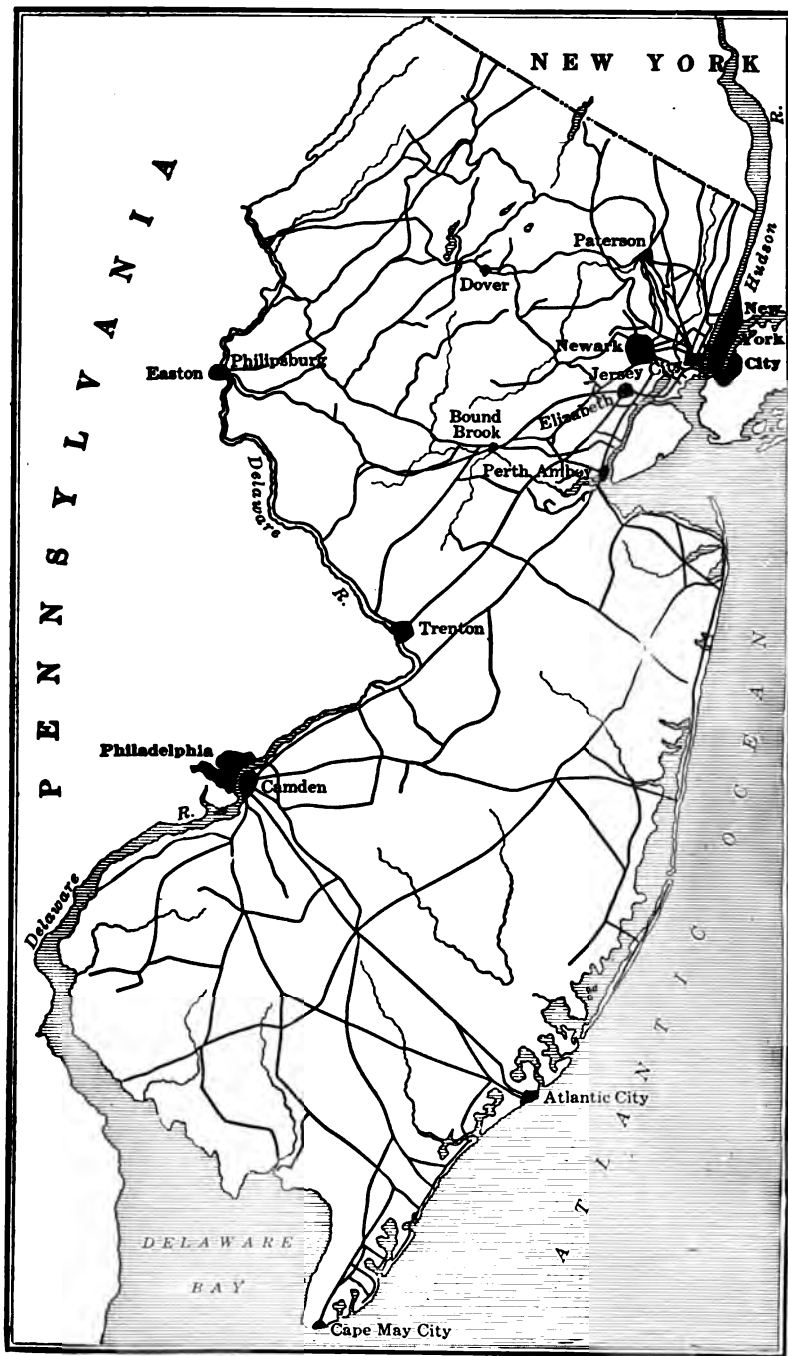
NEW YORK

Hudson R.

PENNSYLVANIA

Paterson

Dover

New York City

Newark

Jersey City

Easton

Philipsburg

Bound Brook

Elizabeth

Perth Amboy

Delaware R.

Trenton

Philadelphia

Camden

R.

Delaware

ATLANTIC OCEAN

Atlantic City

DELAWARE BAY

Cape May City